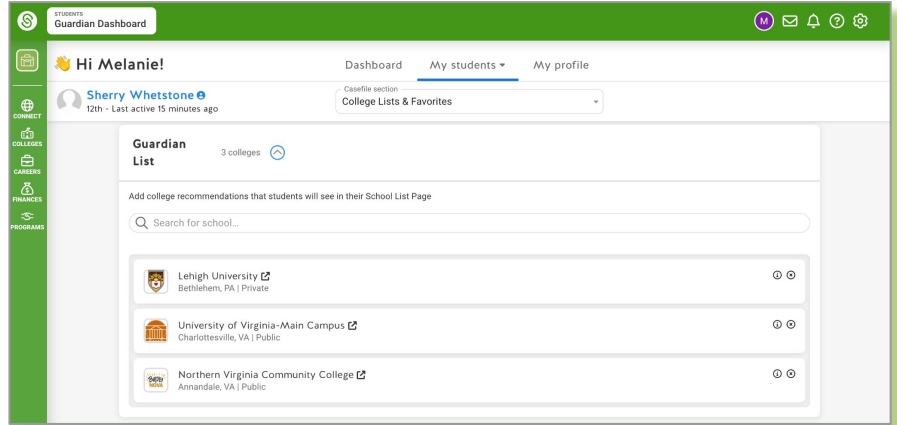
STUDENTS
Guardian Dashboard

M

CONNECT
COLLEGES
CAREERS
FINANCES
PROGRAMS

Hi Melanie!

Dashboard My students My profile

Sherry Whetstone
12th - Last active 15 minutes ago

Casefile section
College Lists & Favorites

Guardian List 3 colleges

Add college recommendations that students will see in their School List Page

Search for school...

Lehigh University
Bethlehem, PA | Private

University of Virginia-Main Campus
Charlottesville, VA | Public

Northern Virginia Community College
Annandale, VA | Public